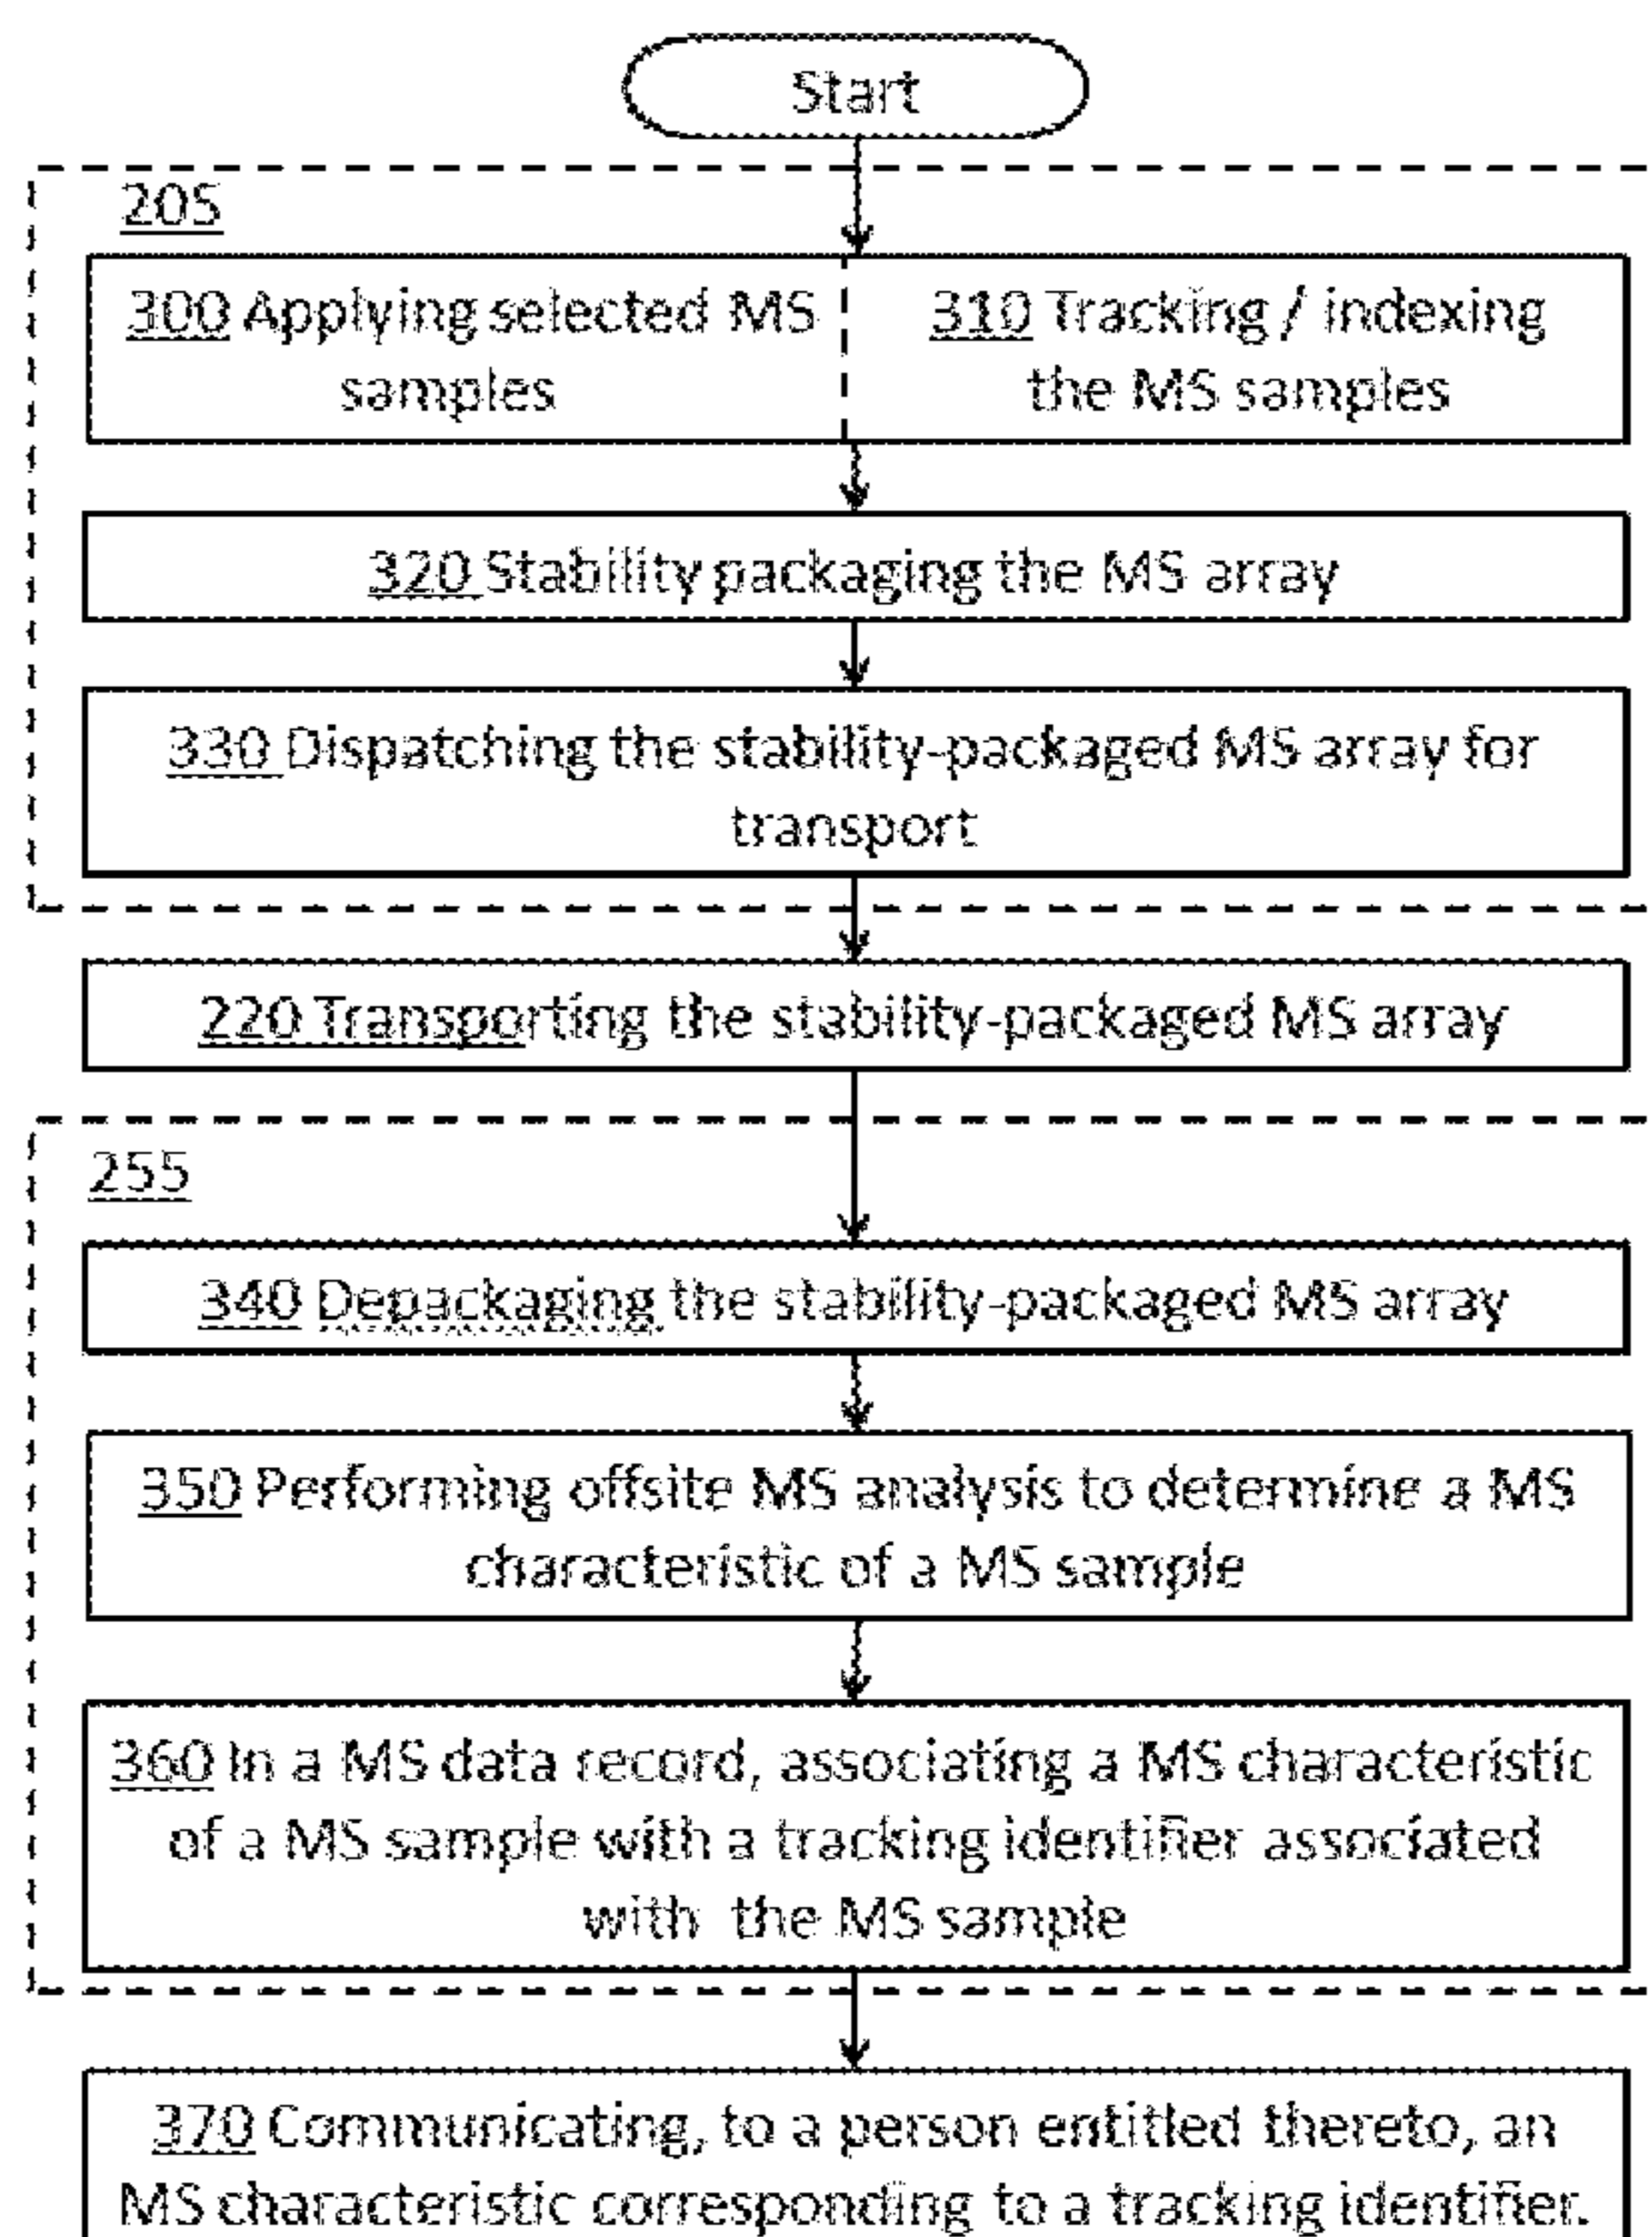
Start

205

300 Applying selected MS samples

310 Tracking / indexing the MS samples

320 Stability packaging the MS array

330 Dispatching the stability-packaged MS array for transport

220 Transporting the stability-packaged MS array

255

340 Depackaging the stability-packaged MS array

350 Performing offsite MS analysis to determine a MS characteristic of a MS sample

360 In a MS data record, associating a MS characteristic of a MS sample with a tracking identifier associated with the MS sample

370 Communicating, to a person entitled thereto, an MS characteristic corresponding to a tracking identifier.